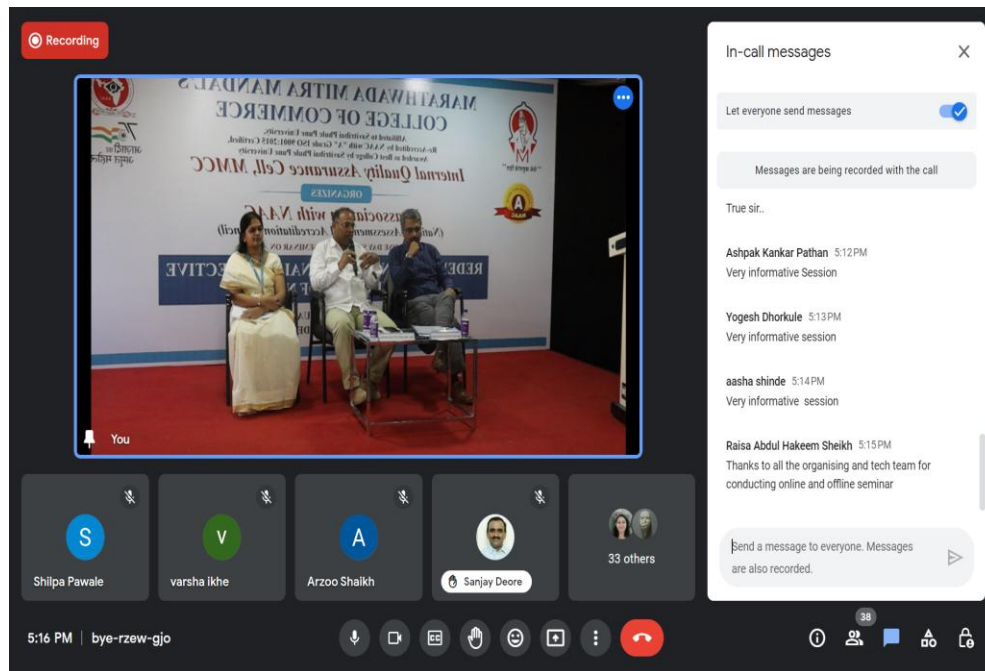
Recording

MARATHWADA MITRA MANDAL'S
COLLEGE OF COMMERCE
Internal Quality Assurance Cell, MMCC
ORGANIZES
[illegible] Association with NAAC

You

In-call messages

Let everyone send messages

Messages are being recorded with the call

True sir..

Ashpak Kankar Pathan 5:12 PM
Very informative Session

Yogesh Dhorkule 5:13 PM
Very informative session

aasha shinde 5:14 PM
Very informative session

Raisa Abdul Hakeem Sheikh 5:15 PM
Thanks to all the organising and tech team for conducting online and offline seminar

Send a message to everyone. Messages are also recorded.

S
Shilpa Pawale

V
varsha ikhe

A
Arzoo Shaikh

Sanjay Deore

33 others

5:16 PM | bye-rzew-gjo

38